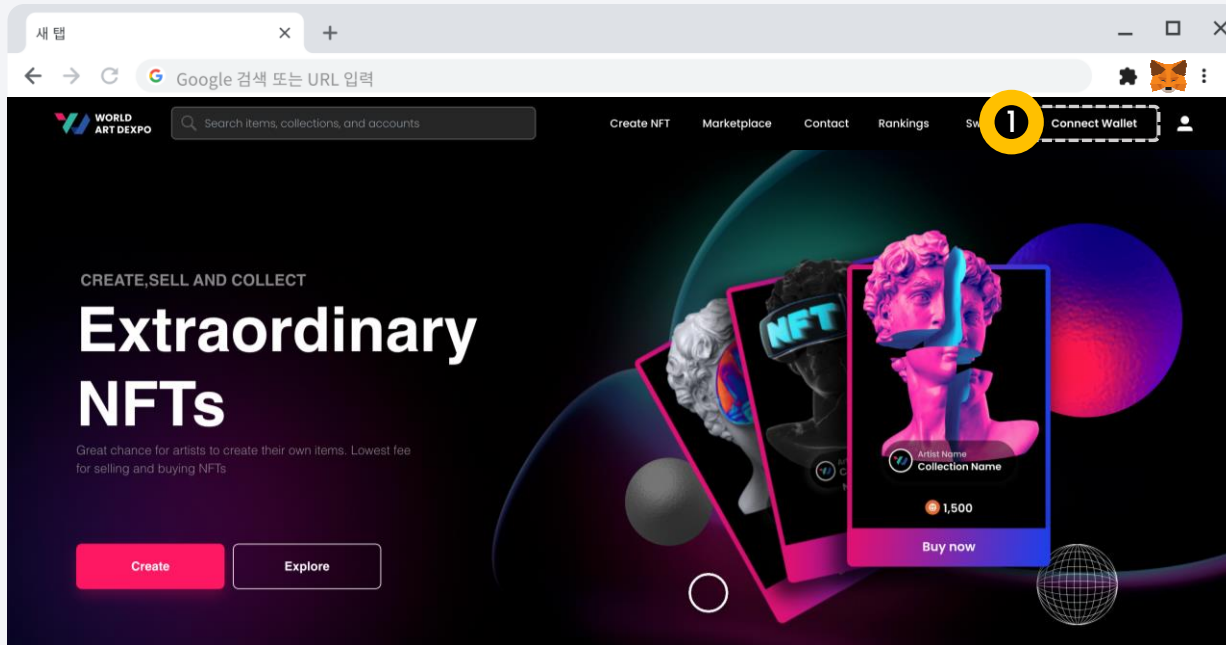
새 탭

Google 검색 또는 URL 입력

WORLD ART DEXPO

Search items, collections, and accounts

Create NFT Marketplace Contact Rankings Sw

1

Connect Wallet

CREATE,SELL AND COLLECT

Extraordinary NFTs

Great chance for artists to create their own items. Lowest fee for selling and buying NFTs

Create

Explore

NFT

Artist Name
Collection Name

1,500

Buy now